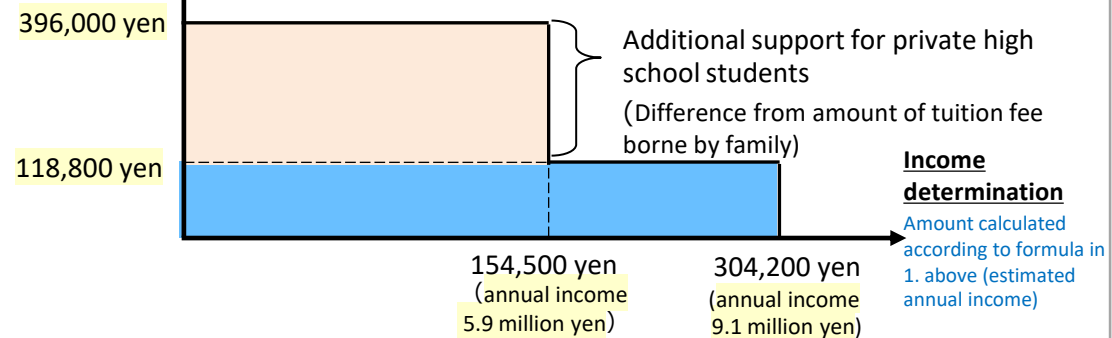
396,000 yen

118,800 yen

Additional support for private high school students
(Difference from amount of tuition fee borne by family)

Income determination
Amount calculated according to formula in 1. above (estimated annual income)

154,500 yen
(annual income 5.9 million yen)

304,200 yen
(annual income 9.1 million yen)